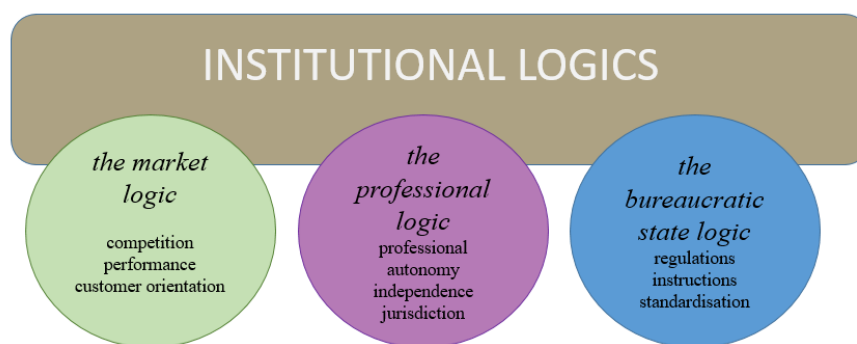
INSTITUTIONAL LOGICS

the market logic

competition
performance
customer orientation

the professional logic

professional
autonomy
independence
jurisdiction

the bureaucratic state logic

regulations
instructions
standardisation